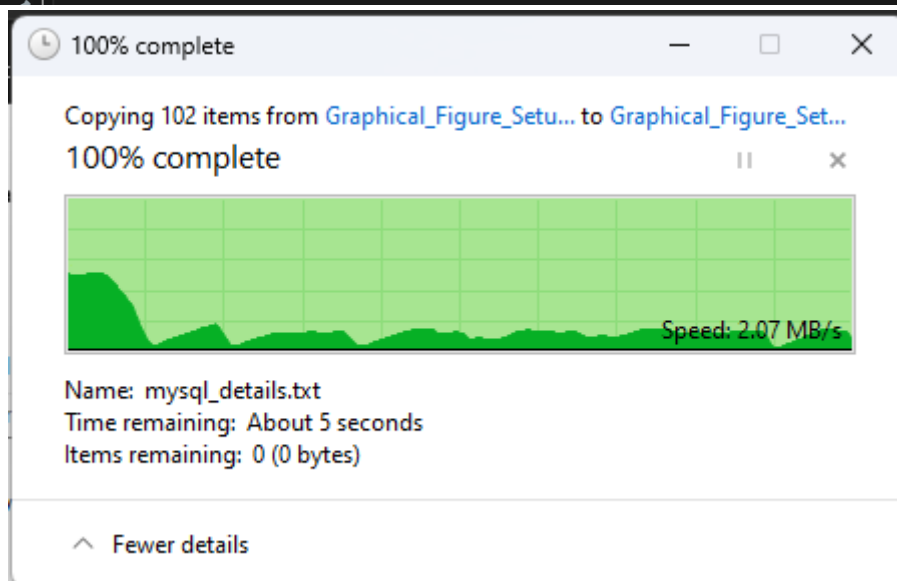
100% complete

Copying 102 items from Graphical_Figure_Setu... to Graphical_Figure_Set...

100% complete

Speed: 2.07 MB/s

Name: mysql_details.txt
Time remaining: About 5 seconds
Items remaining: 0 (0 bytes)

Fewer details